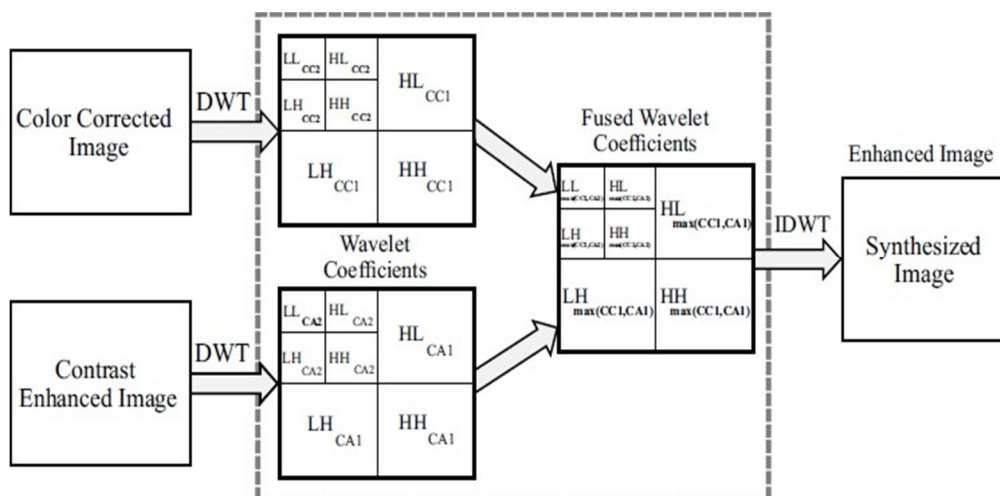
Color Corrected Image

DWT

$LL_{CC2}$ $HL_{CC2}$
$LH_{CC2}$ $HH_{CC2}$ $HL_{CC1}$
$LH_{CC1}$ $HH_{CC1}$

Wavelet Coefficients

Contrast Enhanced Image

DWT

$LL_{CA2}$ $HL_{CA2}$
$LH_{CA2}$ $HH_{CA2}$ $HL_{CA1}$
$LH_{CA1}$ $HH_{CA1}$

Fused Wavelet Coefficients

$LL_{max(CC2,CA2)}$ $HL_{max(CC2,CA2)}$
$LH_{max(CC2,CA2)}$ $HH_{max(CC2,CA2)}$ $HL_{max(CC1,CA1)}$
$LH_{max(CC1,CA1)}$ $HH_{max(CC1,CA1)}$

IDWT

Enhanced Image

Synthesized Image